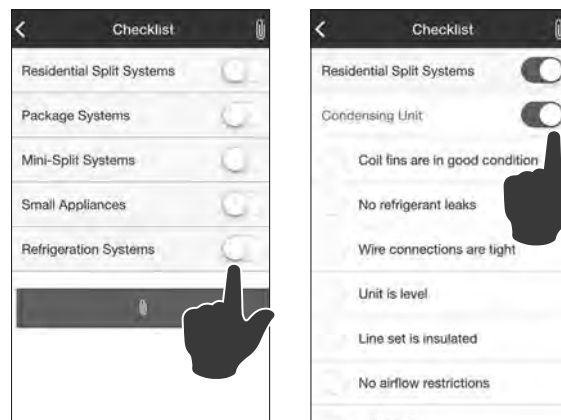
Checklist

Residential Split Systems

Package Systems

Mini-Split Systems

Small Appliances

Refrigeration Systems

Checklist

Residential Split Systems

Condensing Unit

Coil fins are in good condition

No refrigerant leaks

Wire connections are tight

Unit is level

Line set is insulated

No airflow restrictions